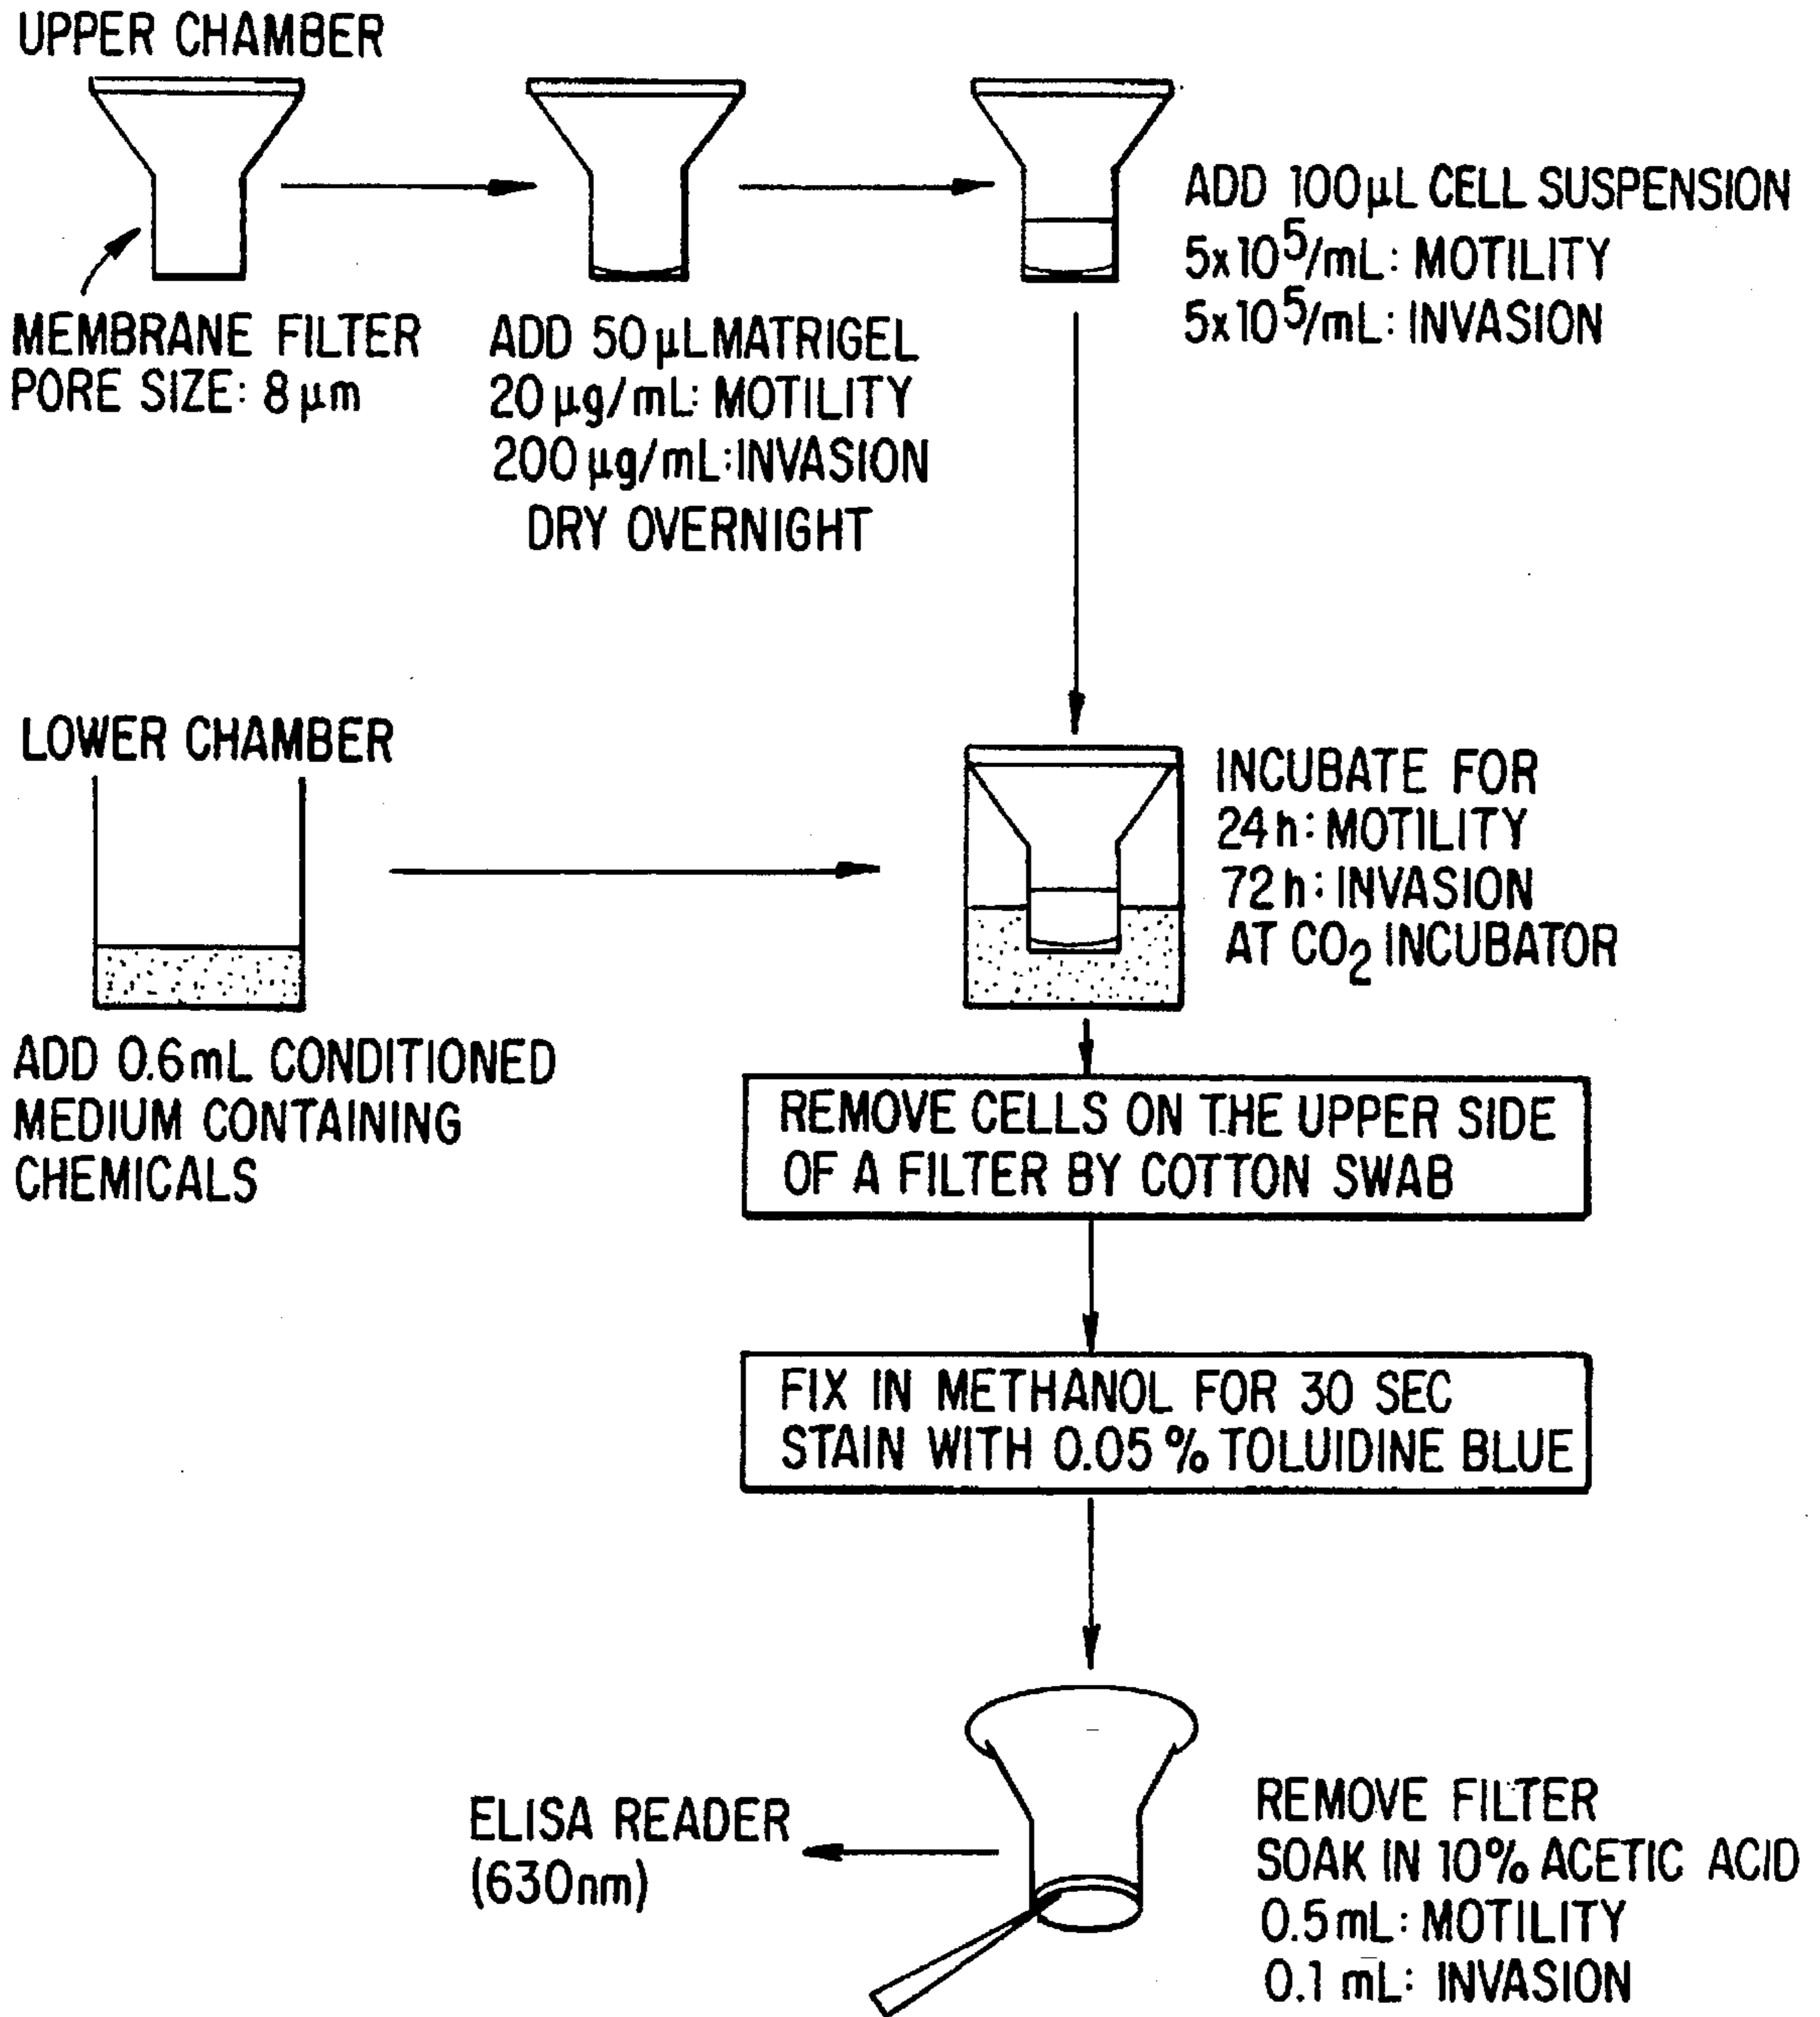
UPPER CHAMBER

MEMBRANE FILTER
PORE SIZE: 8 $\mu$m

ADD 50 $\mu$L MATRIGEL
20 $\mu$g/mL: MOTILITY
200 $\mu$g/mL: INVASION
DRY OVERNIGHT

ADD 100 $\mu$L CELL SUSPENSION
$5 \times 10^5$/mL: MOTILITY
$5 \times 10^5$/mL: INVASION

LOWER CHAMBER

ADD 0.6 mL CONDITIONED MEDIUM CONTAINING CHEMICALS

INCUBATE FOR
24 h: MOTILITY
72 h: INVASION
AT $CO_2$ INCUBATOR

REMOVE CELLS ON THE UPPER SIDE OF A FILTER BY COTTON SWAB

FIX IN METHANOL FOR 30 SEC
STAIN WITH 0.05 % TOLUIDINE BLUE

ELISA READER
(630nm)

REMOVE FILTER
SOAK IN 10% ACETIC ACID
0.5 mL: MOTILITY
0.1 mL: INVASION